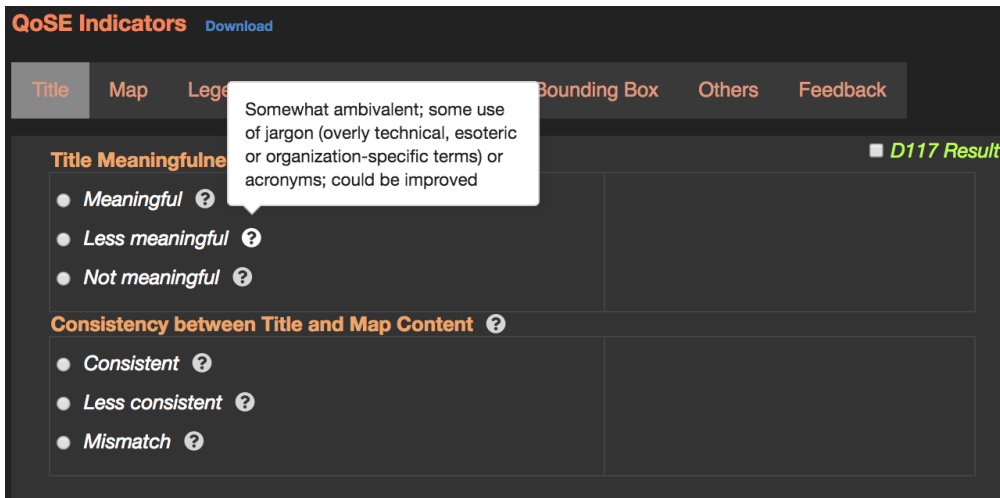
QoSE Indicators Download

Title Map Lege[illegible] Bounding Box Others Feedback

Somewhat ambivalent; some use of jargon (overly technical, esoteric or organization-specific terms) or acronyms; could be improved

Title Meaningfulne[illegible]

D117 Result

Meaningful ?

Less meaningful ?

Not meaningful ?

Consistency between Title and Map Content ?

Consistent ?

Less consistent ?

Mismatch ?